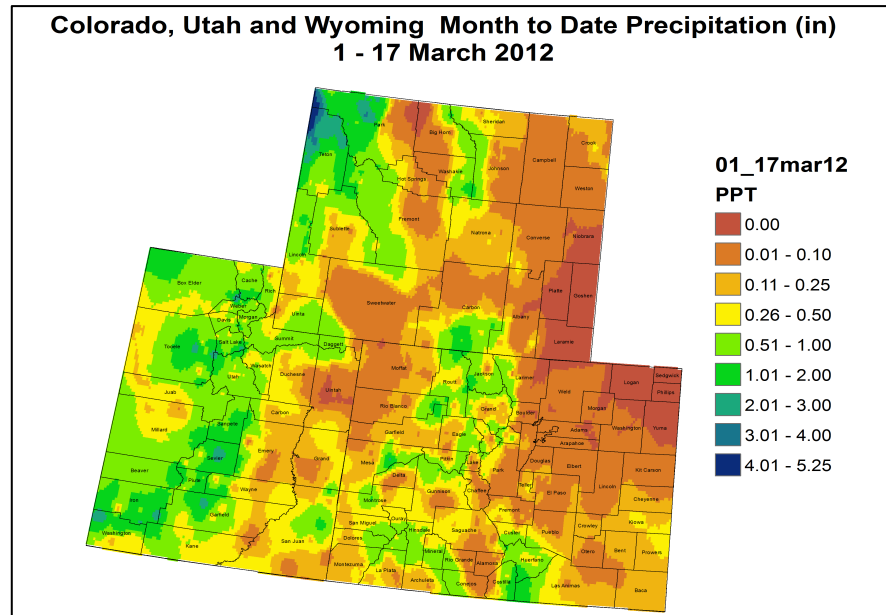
Colorado, Utah and Wyoming Month to Date Precipitation (in)
1 - 17 March 2012

01_17mar12
PPT
0.00
0.01 - 0.10
0.11 - 0.25
0.26 - 0.50
0.51 - 1.00
1.01 - 2.00
2.01 - 3.00
3.01 - 4.00
4.01 - 5.25

Park
Big Horn
Sheridan
Crook
Teton
Washakie
Johnson
Campbell
Hot Springs
Weston
Fremont
Sublette
Natrona
Converse
Niobrara
Lincoln
Box Elder
Cache
Rich
Weber
Morgan
Davis
Platte
Goshen
Sweetwater
Carbon
Albany
Uinta
Summit
Daggett
Salt Lake
Tooele
Laramie
Wasatch
Duchesne
Utah
Moffat
Routt
Jackson
Larimer
Logan
Sedgwick
Phillips
Weld
Juab
Morgan
Carbon
Rio Blanco
Grand
Boulder
Sanpete
Millard
Garfield
Eagle
Adams
Washington
Yuma
Arapahoe
Emery
Pitkin
Douglas
Sevier
Grand
Mesa
Lake
Elbert
Kit Carson
Beaver
Piute
Wayne
Delta
Park
Teller
Chaffee
El Paso
Lincoln
Cheyenne
Gunnison
Montrose
Fremont
Iron
Garfield
San Miguel
Ouray
Kiowa
Saguache
Crowley
Pueblo
Custer
Otero
Bent
Prowers
Washington
Kane
San Juan
Dolores
Hinsdale
Mineral
Rio Grande
Alamosa
Huerfano
Montezuma
La Plata
Archuleta
Conejos
Costilla
Las Animas
Baca